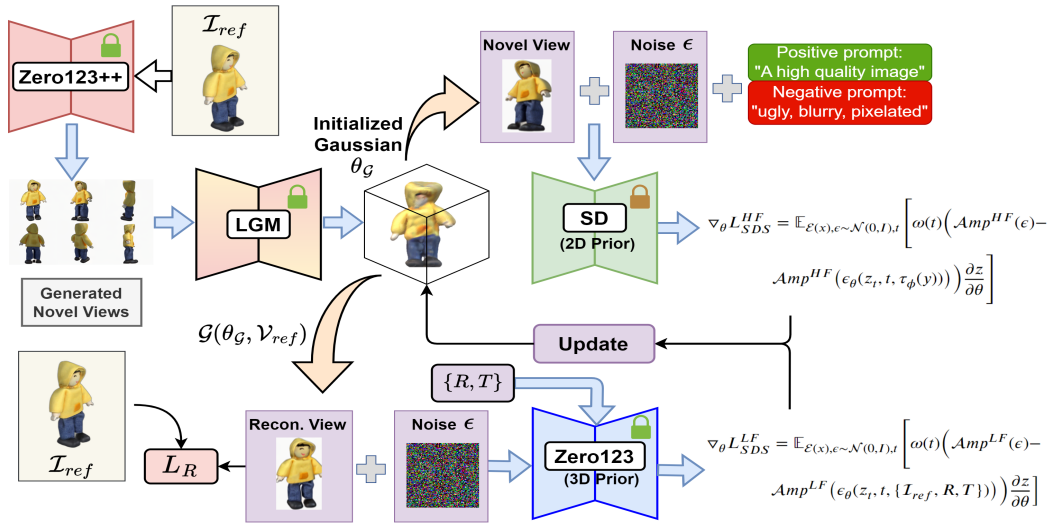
$\mathcal{I}_{ref}$

Zero123++

Novel View

Noise $\epsilon$

Positive prompt: "A high quality image"

Negative prompt: "ugly, blurry, pixelated"

Initialized Gaussian $\theta_{\mathcal{G}}$

LGM

SD
(2D Prior)

$\nabla_\theta L_{SDS}^{HF} = \mathbb{E}_{\mathcal{E}(x),\epsilon\sim\mathcal{N}(0,I),t}\left[\omega(t)\Big(\mathcal{A}mp^{HF}(\epsilon) - \mathcal{A}mp^{HF}\left(\epsilon_\theta(z_t,t,\tau_\phi(y))\right)\Big)\frac{\partial z}{\partial\theta}\right]$

Generated Novel Views

$\mathcal{G}(\theta_{\mathcal{G}}, \mathcal{V}_{ref})$

Update

$\{R,T\}$

$\mathcal{I}_{ref}$

$L_R$

Recon. View

Noise $\epsilon$

Zero123
(3D Prior)

$\nabla_\theta L_{SDS}^{LF} = \mathbb{E}_{\mathcal{E}(x),\epsilon\sim\mathcal{N}(0,I),t}\left[\omega(t)\Big(\mathcal{A}mp^{LF}(\epsilon) - \mathcal{A}mp^{LF}\left(\epsilon_\theta(z_t,t,\{\mathcal{I}_{ref},R,T\})\right)\Big)\frac{\partial z}{\partial\theta}\right]$